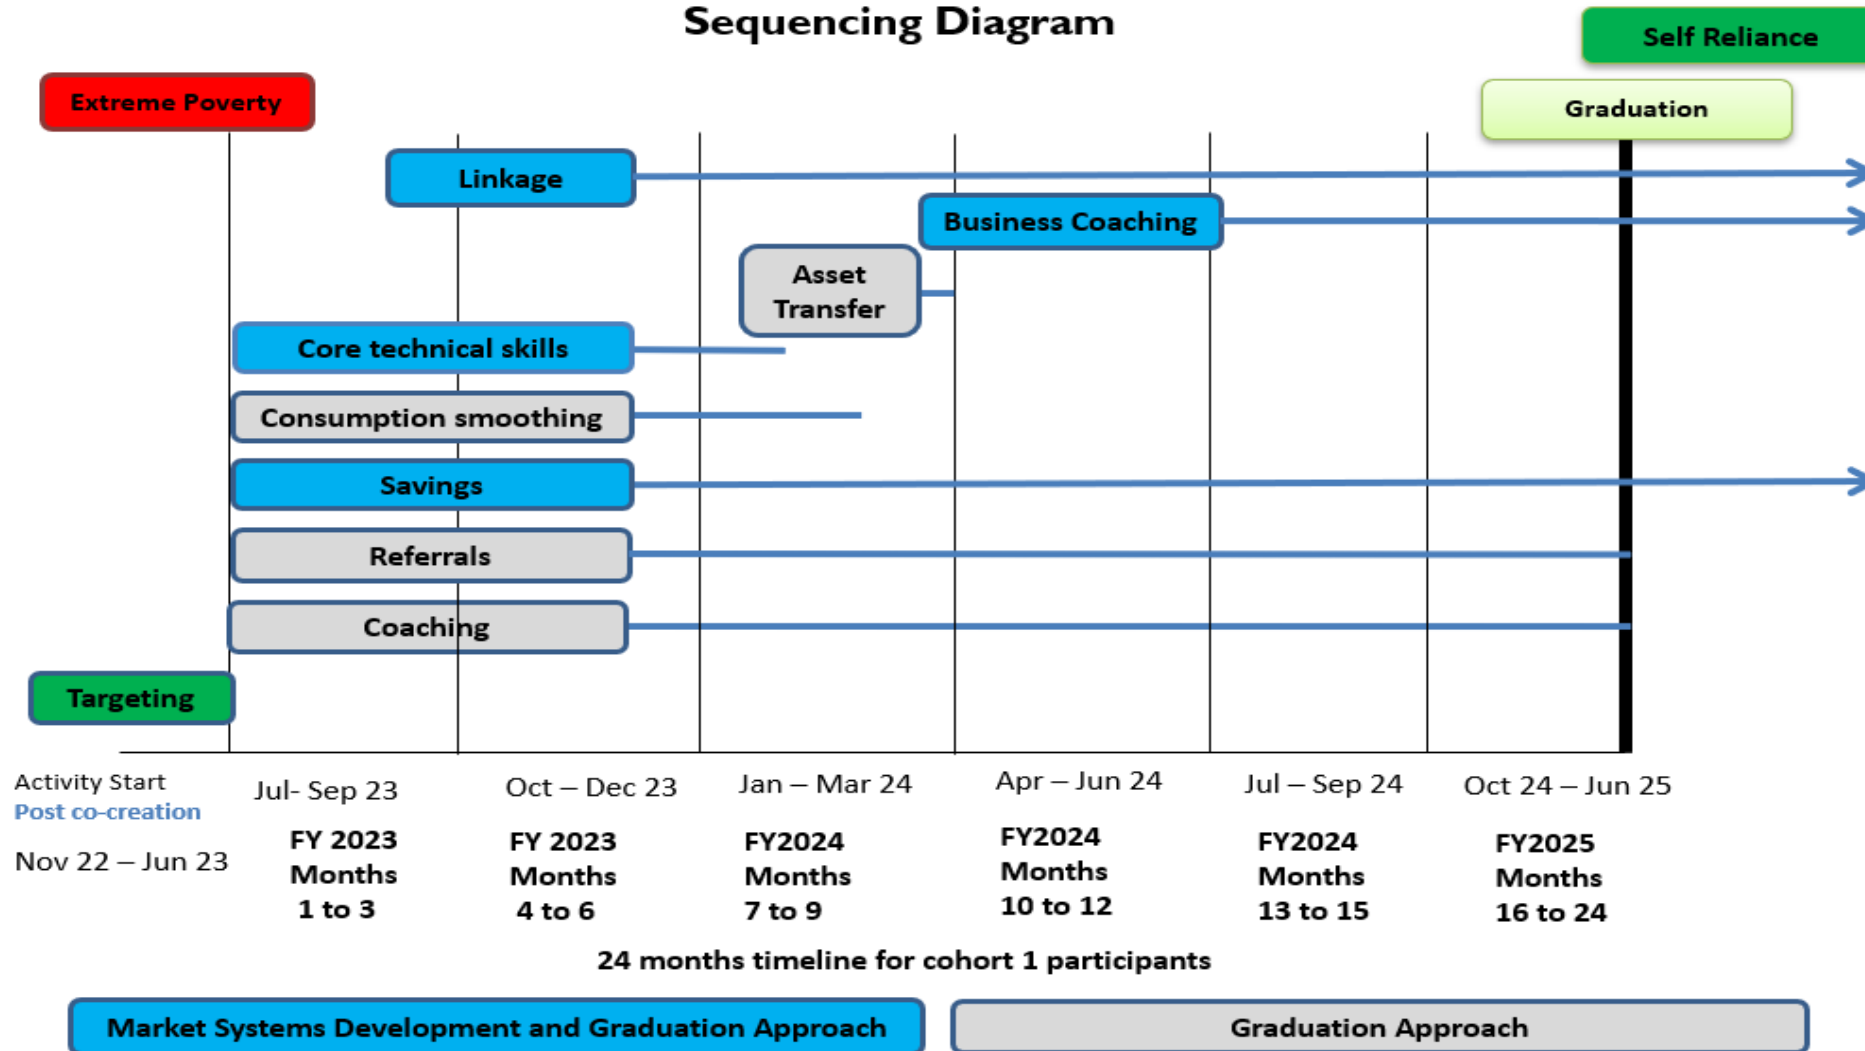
Sequencing Diagram

Self Reliance

Extreme Poverty

Graduation

Linkage

Business Coaching

Asset Transfer

Core technical skills

Consumption smoothing

Savings

Referrals

Coaching

Targeting

Activity Start
Post co-creation

Nov 22 – Jun 23

Jul- Sep 23
FY 2023
Months
1 to 3

Oct – Dec 23
FY 2023
Months
4 to 6

Jan – Mar 24
FY2024
Months
7 to 9

Apr – Jun 24
FY2024
Months
10 to 12

Jul – Sep 24
FY2024
Months
13 to 15

Oct 24 – Jun 25
FY2025
Months
16 to 24

24 months timeline for cohort 1 participants

Market Systems Development and Graduation Approach

Graduation Approach